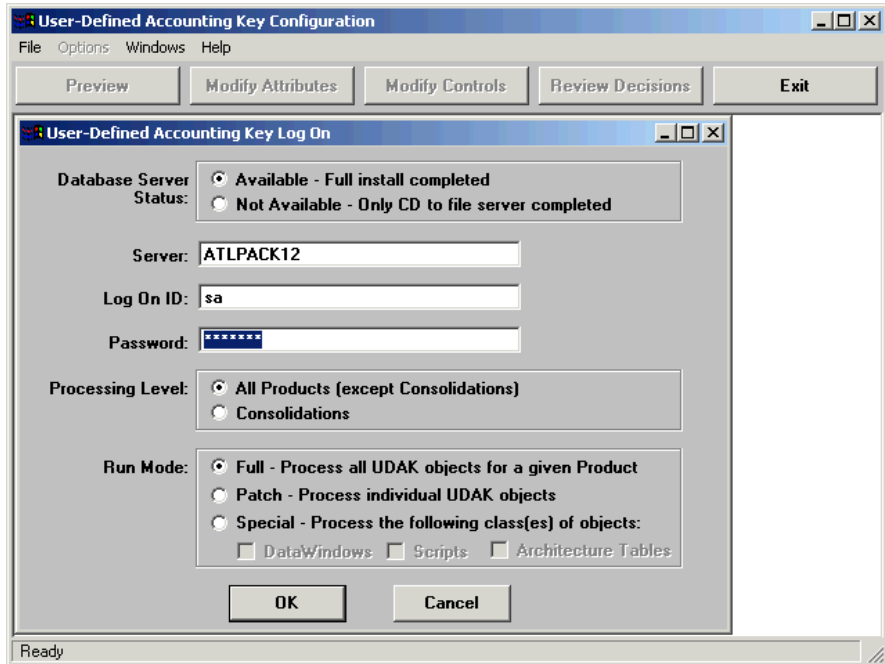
User-Defined Accounting Key Configuration

File Options Windows Help

Preview Modify Attributes Modify Controls Review Decisions Exit

User-Defined Accounting Key Log On

Database Server Status:
Available - Full install completed
Not Available - Only CD to file server completed

Server: ATLPACK12

Log On ID: sa

Password: *******

Processing Level:
All Products (except Consolidations)
Consolidations

Run Mode:
Full - Process all UDAK objects for a given Product
Patch - Process individual UDAK objects
Special - Process the following class(es) of objects:
DataWindows Scripts Architecture Tables

OK Cancel

Ready